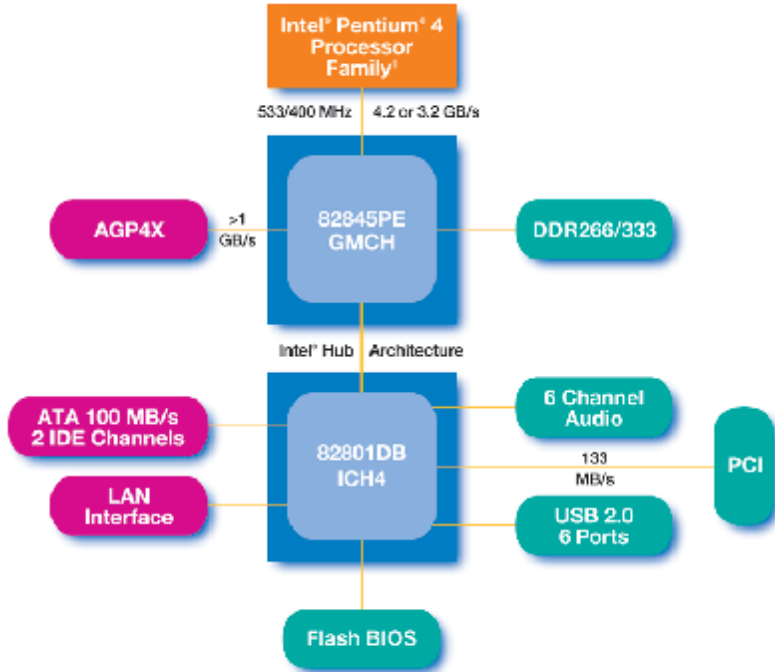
Intel® Pentium® 4 Processor Family†

533/400 MHz

4.2 or 3.2 GB/s

AGP4X

>1 GB/s

82845PE GMCH

DDR266/333

Intel® Hub

Architecture

ATA 100 MB/s 2 IDE Channels

LAN Interface

82801DB ICH4

6 Channel Audio

133 MB/s

PCI

USB 2.0 6 Ports

Flash BIOS